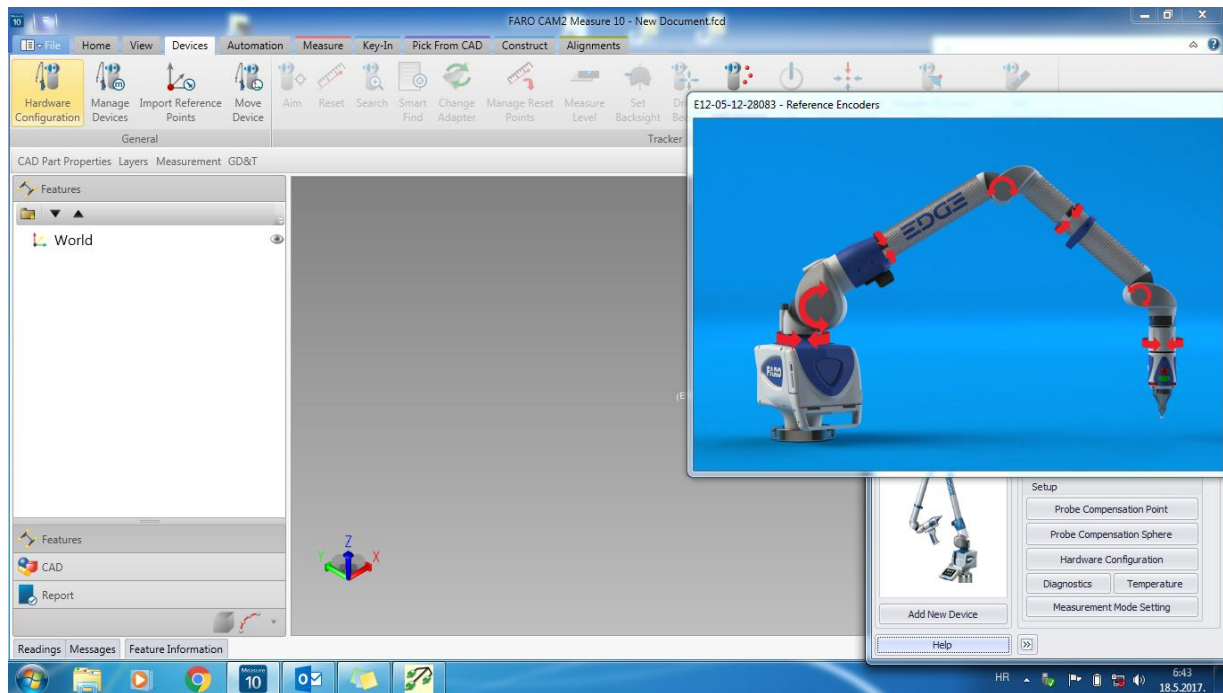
FARO CAM2 Measure 10 - New Document.fcd

File Home View Devices Automation Measure Key-In Pick From CAD Construct Alignments

Hardware Configuration
Manage Devices
Import Reference Points
Move Device
General

Aim Reset Search Smart Find Change Adapter Manage Reset Points Measure Level Set Backsight

Tracker

CAD Part Properties Layers Measurement GD&T

Features

World

E12-05-12-28083 - Reference Encoders

EDGE

Features
CAD
Report

Readings Messages Feature Information

Setup
Probe Compensation Point
Probe Compensation Sphere
Hardware Configuration
Diagnostics
Temperature
Measurement Mode Setting
Add New Device
Help

HR
6:43
18.5.2017.